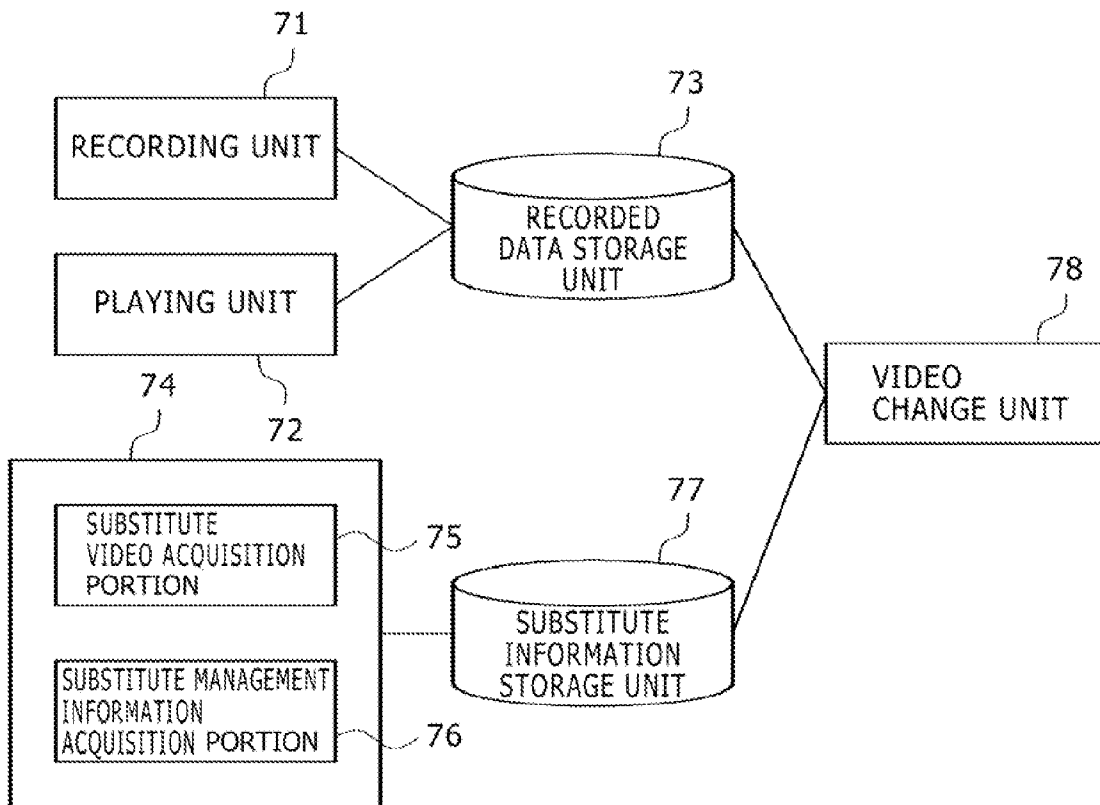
71
RECORDING UNIT
73
RECORDED DATA STORAGE UNIT
PLAYING UNIT
78
VIDEO CHANGE UNIT
74
72
SUBSTITUTE VIDEO ACQUISITION PORTION
75
77
SUBSTITUTE INFORMATION STORAGE UNIT
SUBSTITUTE MANAGEMENT INFORMATION ACQUISITION PORTION
76